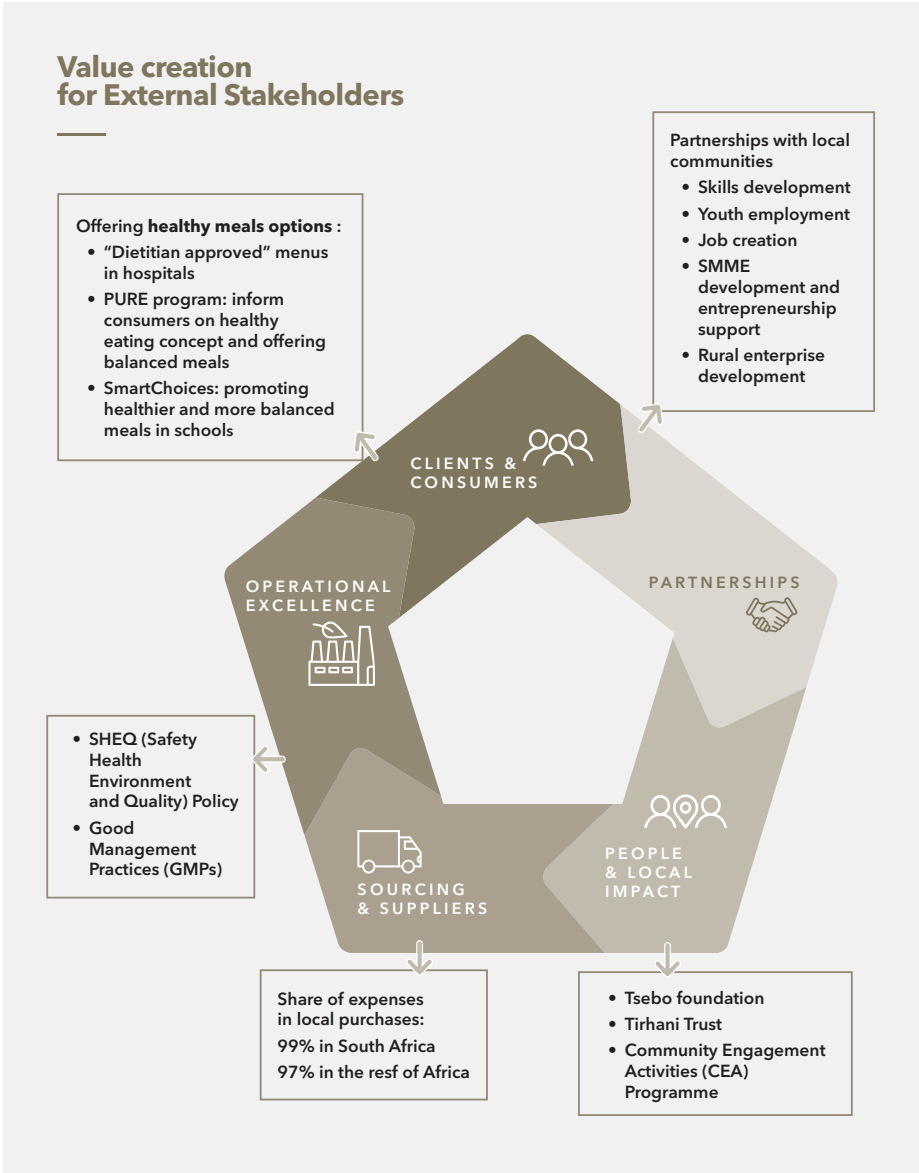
Value creation for External Stakeholders

Partnerships with local communities
- Skills development
- Youth employment
- Job creation
- SMME development and entrepreneurship support
- Rural enterprise development

Offering **healthy meals options** :
- "Dietitian approved" menus in hospitals
- PURE program: inform consumers on healthy eating concept and offering balanced meals
- SmartChoices: promoting healthier and more balanced meals in schools

CLIENTS & CONSUMERS

PARTNERSHIPS

OPERATIONAL EXCELLENCE

- SHEQ (Safety Health Environment and Quality) Policy
- Good Management Practices (GMPs)

PEOPLE & LOCAL IMPACT

SOURCING & SUPPLIERS

Share of expenses in local purchases:
99% in South Africa
97% in the resf of Africa

- Tsebo foundation
- Tirhani Trust
- Community Engagement Activities (CEA) Programme